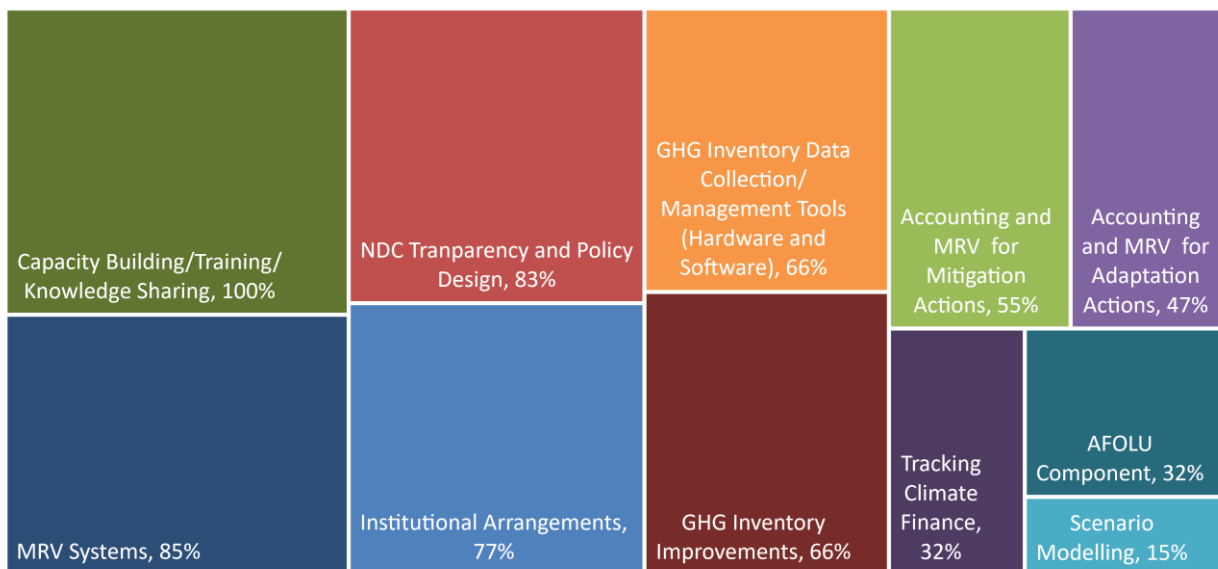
Capacity Building/Training/ Knowledge Sharing, 100%

MRV Systems, 85%

NDC Tranparency and Policy Design, 83%

Institutional Arrangements, 77%

GHG Inventory Data Collection/ Management Tools (Hardware and Software), 66%

GHG Inventory Improvements, 66%

Accounting and MRV for Mitigation Actions, 55%

Accounting and MRV for Adaptation Actions, 47%

Tracking Climate Finance, 32%

AFOLU Component, 32%

Scenario Modelling, 15%